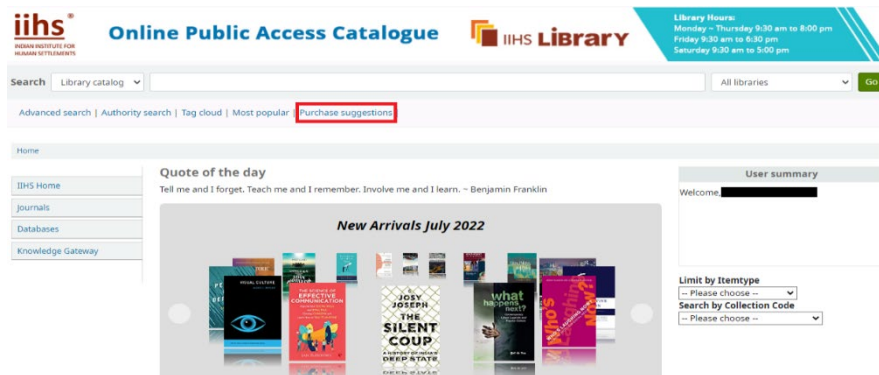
iihs®
INDIAN INSTITUTE FOR HUMAN SETTLEMENTS

Online Public Access Catalogue

IIHS LIBRARY

Library Hours:
Monday – Thursday 9:30 am to 8:00 pm
Friday 9:30 am to 6:30 pm
Saturday 9:30 am to 5:00 pm

Search Library catalog All libraries Go

Advanced search | Authority search | Tag cloud | Most popular | Purchase suggestions

Home

IIHS Home
Journals
Databases
Knowledge Gateway

Quote of the day
Tell me and I forget. Teach me and I remember. Involve me and I learn. ~ Benjamin Franklin

New Arrivals July 2022

VISUAL CULTURE
THE SCIENCE OF EFFECTIVE COMMUNICATION
JOSY JOSEPH
THE SILENT COUP
A HISTORY OF INDIA'S DEEP STATE
what happens next?
Who's

User summary
Welcome,

Limit by Itemtype
-- Please choose --
Search by Collection Code
-- Please choose --